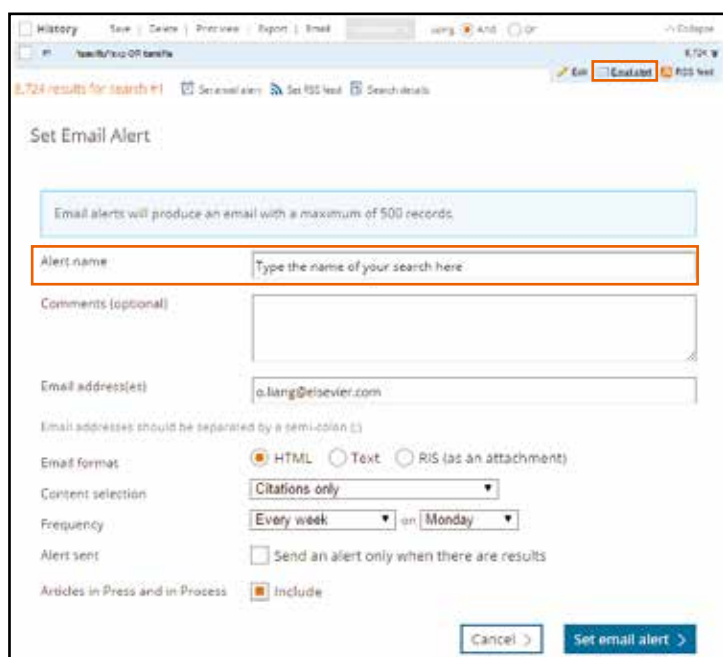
History Save | Delete | Print view | Export | Email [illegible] using And Or ^ Collapse

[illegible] 8,724

Edit Email alert RSS feed

8,724 results for search #1 Set email alert Set RSS feed Search details

Set Email Alert

Email alerts will produce an email with a maximum of 500 records.

Alert name Type the name of your search here

Comments (optional)

Email address(es) o.liang@elsevier.com

Email addresses should be separated by a semi-colon (;)

Email format HTML Text RIS (as an attachment)

Content selection Citations only

Frequency Every week on Monday

Alert sent Send an alert only when there are results

Articles in Press and in Process Include

Cancel > Set email alert >